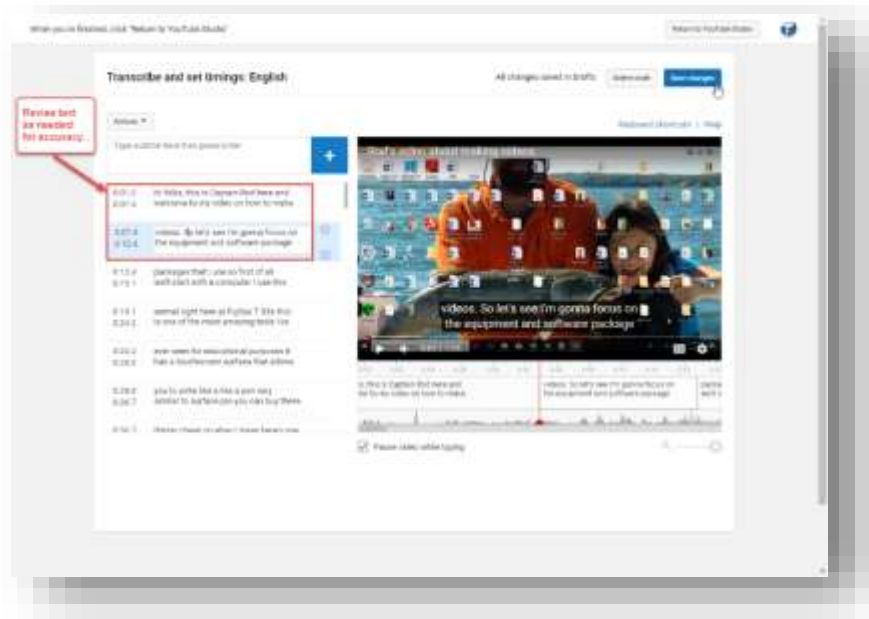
When you're finished, click "Return to YouTube Studio"

Return to YouTube Studio

Transcribe and set timings: English

All changes saved in drafts

Publish edits

Save changes

Review text as needed for accuracy.

Actions ▾

Keyboard shortcuts | Help

Type subtitle here then press Enter

+

0:01.3
0:07.4
Hi folks, this is Captain Bird here and welcome to my video on how to make

0:07.4
0:12.4
videos. So let's see I'm gonna focus on the equipment and software package

0:12.4
0:15.1
packages that I use so first of all we'll start with a computer I use this

0:15.1
0:20.5
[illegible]

0:20.5
0:26.5
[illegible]

0:26.8
0:30.7
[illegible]

Brad's video about making videos

videos. So let's see I'm gonna focus on
the equipment and software package

Pause video while typing